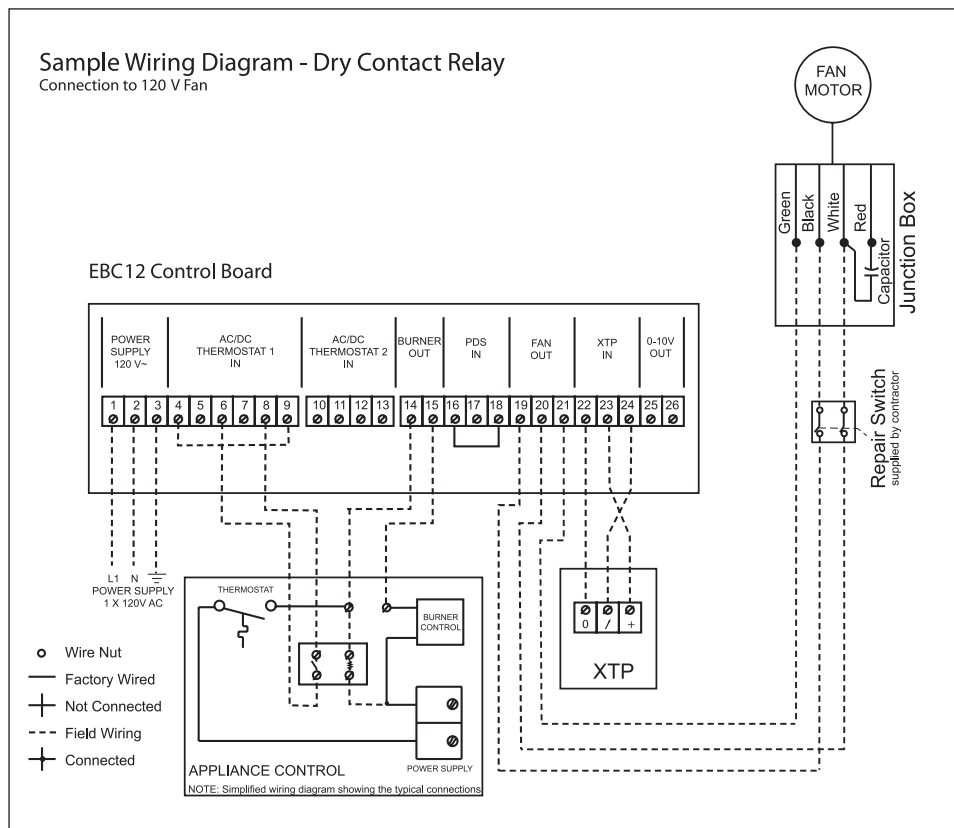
Sample Wiring Diagram - Dry Contact Relay
Connection to 120 V Fan

FAN MOTOR

Green
Black
White
Red
Capacitor
Junction Box

EBC12 Control Board

| POWER SUPPLY 120 V~ | AC/DC THERMOSTAT 1 IN | AC/DC THERMOSTAT 2 IN | BURNER OUT | PDS IN | FAN OUT | XTP IN | 0-10V OUT |
|---|---|---|---|---|---|---|---|
| 1 2 3 | 4 5 6 7 8 9 | 10 11 12 13 | 14 15 | 16 17 18 | 19 20 21 | 22 23 24 | 25 26 |

Repair Switch
supplied by contractor

L1 N
POWER SUPPLY
1 X 120V AC

THERMOSTAT
BURNER CONTROL

0 / +
XTP

o Wire Nut
Factory Wired
Not Connected
Field Wiring
Connected

APPLIANCE CONTROL
POWER SUPPLY
NOTE: Simplified wiring diagram showing the typical connections